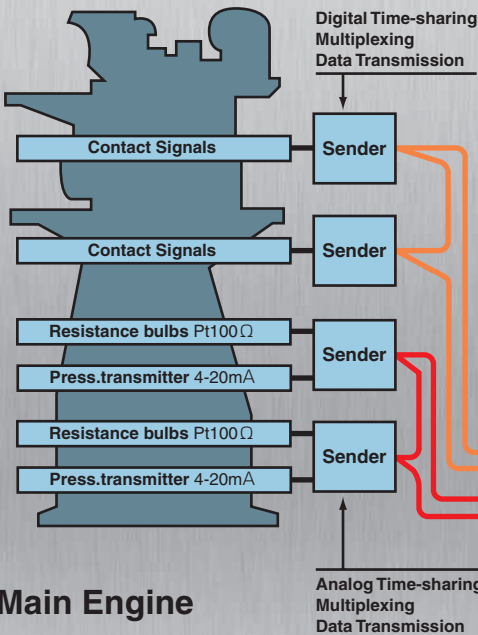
Digital Time-sharing Multiplexing Data Transmission

Contact Signals

Sender

Contact Signals

Sender

Resistance bulbs Pt100Ω

Press.transmitter 4-20mA

Sender

Resistance bulbs Pt100Ω

Press.transmitter 4-20mA

Sender

Main Engine

Analog Time-sharing Multiplexing Data Transmission